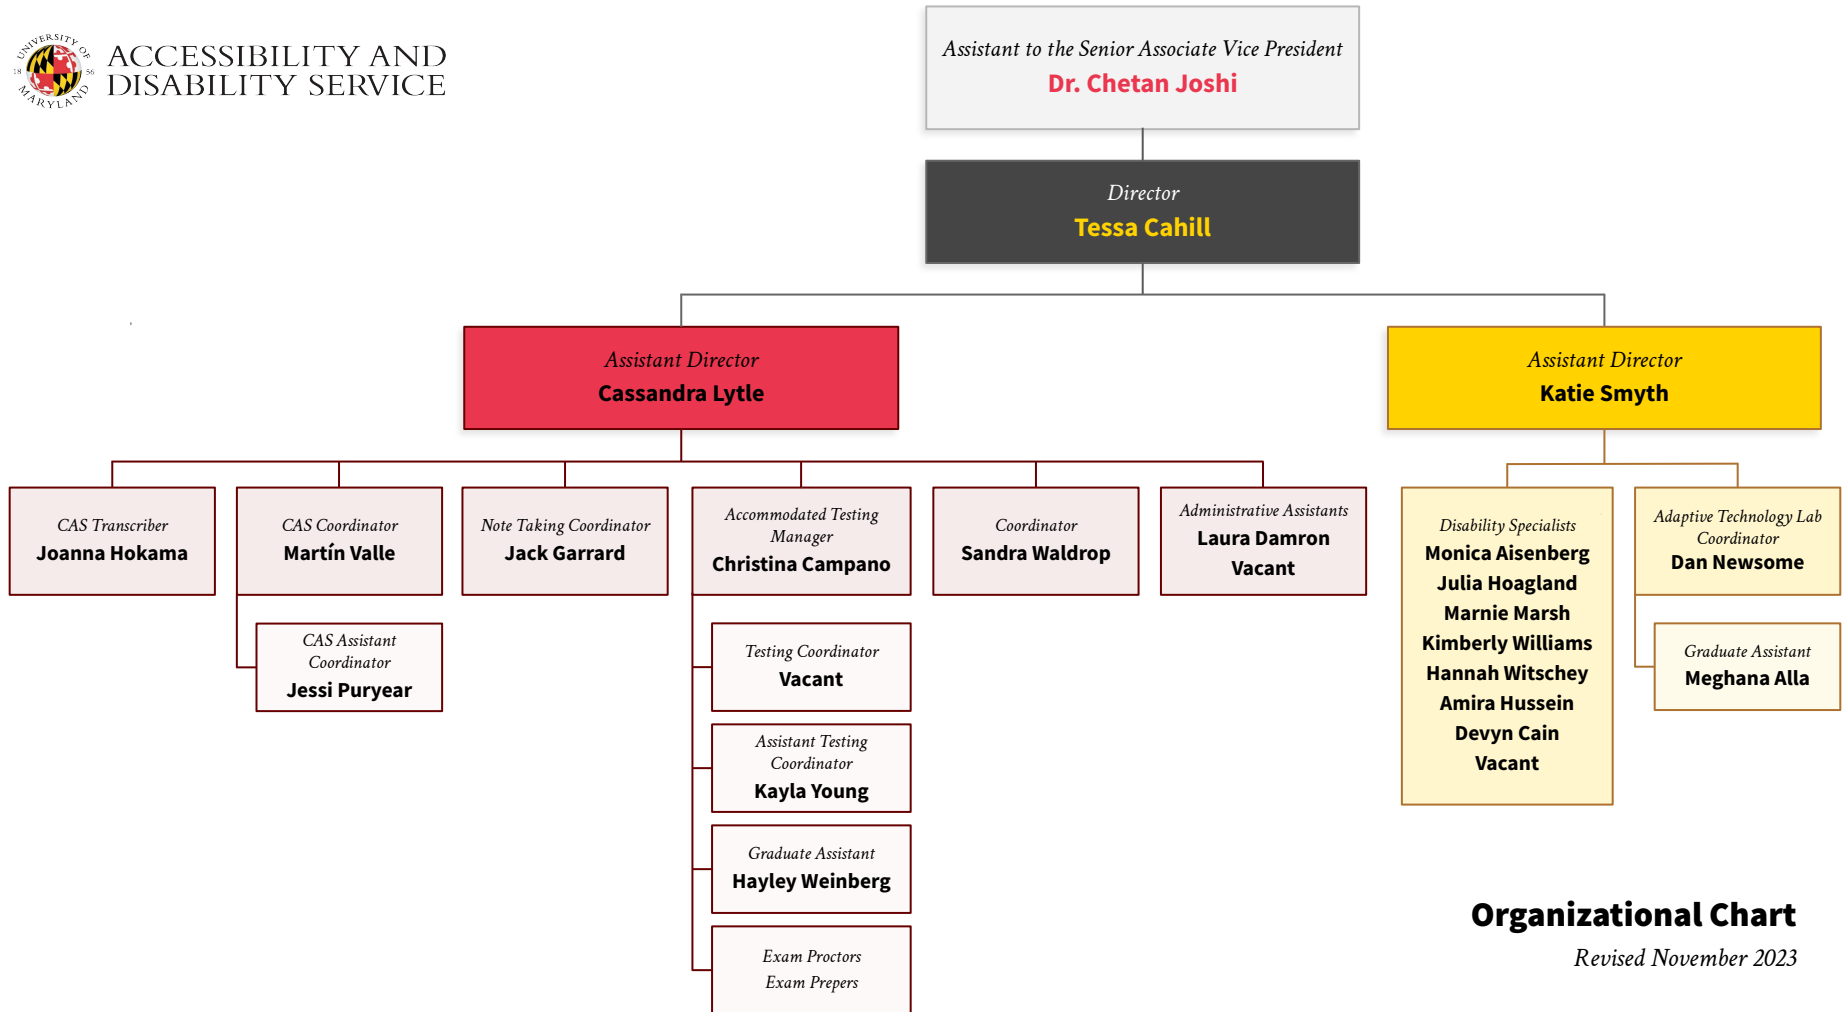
UNIVERSITY OF MARYLAND 18 56

ACCESSIBILITY AND DISABILITY SERVICE

Assistant to the Senior Associate Vice President
Dr. Chetan Joshi

Director
Tessa Cahill

Assistant Director
Cassandra Lytle

Assistant Director
Katie Smyth

CAS Transcriber
Joanna Hokama

CAS Coordinator
Martín Valle

CAS Assistant Coordinator
Jessi Puryear

Note Taking Coordinator
Jack Garrard

Accommodated Testing Manager
Christina Campano

Testing Coordinator
Vacant

Assistant Testing Coordinator
Kayla Young

Graduate Assistant
Hayley Weinberg

Exam Proctors
Exam Prepers

Coordinator
Sandra Waldrop

Administrative Assistants
Laura Damron
Vacant

Disability Specialists
Monica Aisenberg
Julia Hoagland
Marnie Marsh
Kimberly Williams
Hannah Witschey
Amira Hussein
Devyn Cain
Vacant

Adaptive Technology Lab Coordinator
Dan Newsome

Graduate Assistant
Meghana Alla

Organizational Chart
Revised November 2023